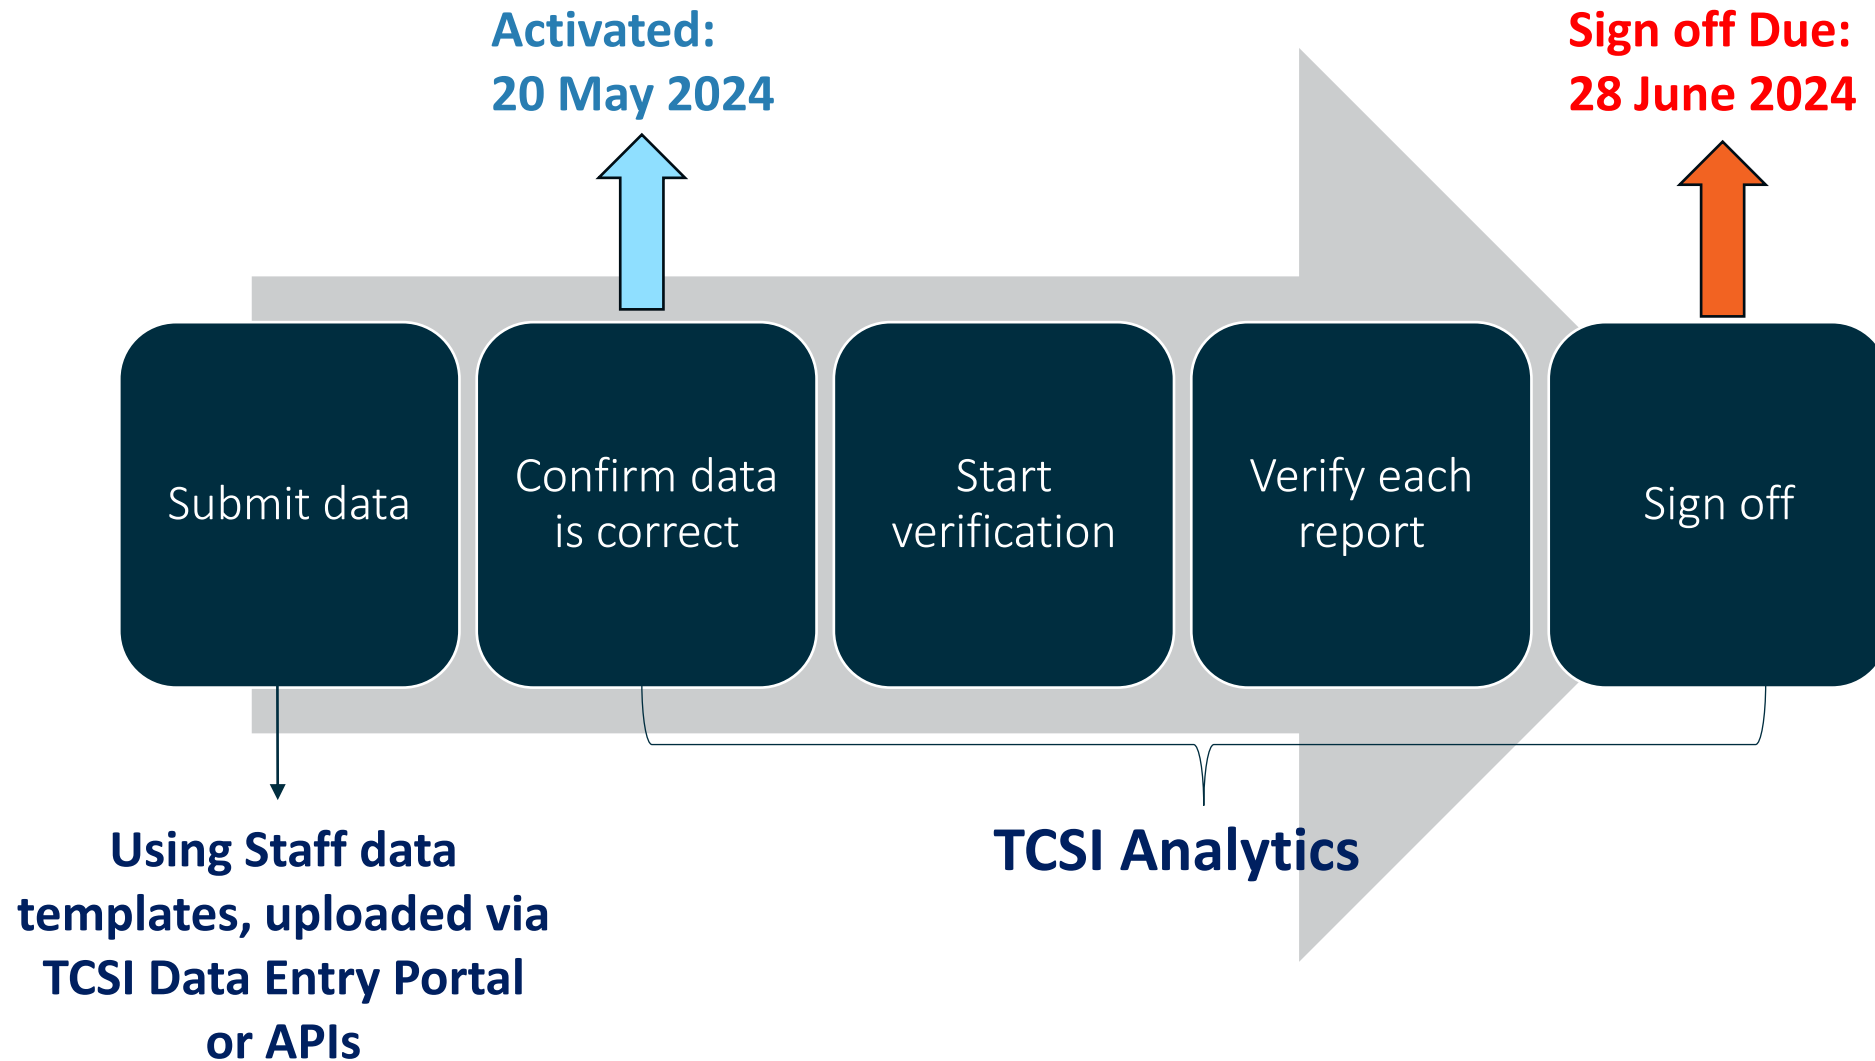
Activated:
20 May 2024

Sign off Due:
28 June 2024

Submit data

Confirm data is correct

Start verification

Verify each report

Sign off

Using Staff data templates, uploaded via TCSI Data Entry Portal or APIs

TCSI Analytics